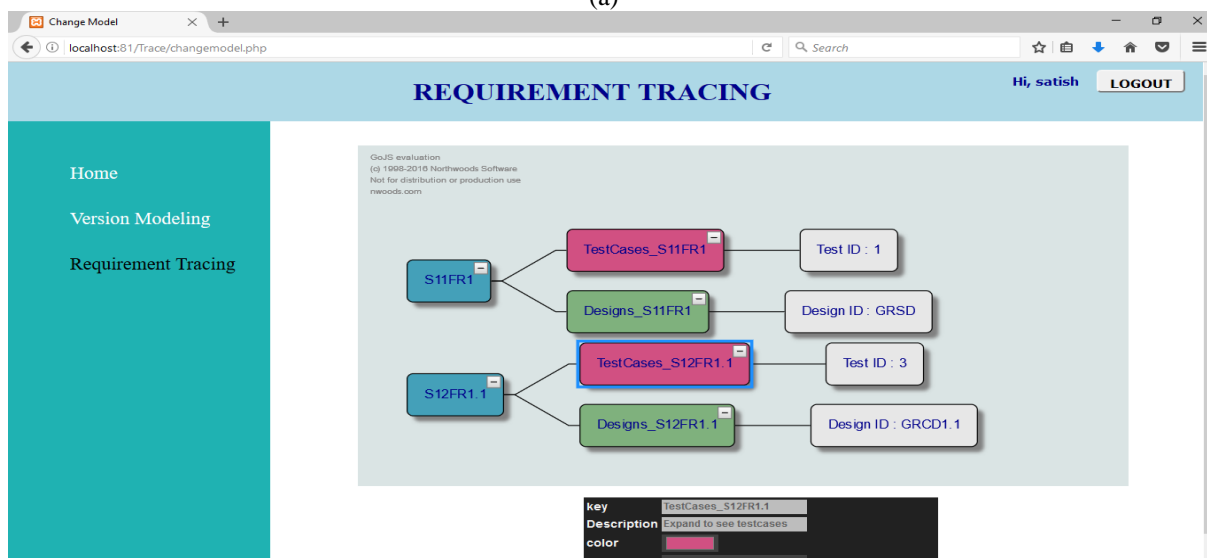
(a)

Change Model

localhost:81/Trace/changemodel.php

Search

REQUIREMENT TRACING

Hi, satish

LOGOUT

Home

Version Modeling

Requirement Tracing

GoJS evaluation
(c) 1998-2016 Northwoods Software
Not for distribution or production use
nwoods.com

S11FR1

TestCases_S11FR1

Test ID : 1

Designs_S11FR1

Design ID : GRSD

S12FR1.1

TestCases_S12FR1.1

Test ID : 3

Designs_S12FR1.1

Design ID : GRCD1.1

| key | TestCases_S12FR1.1 |
|---|---|
| Description | Expand to see testcases |
| color | |